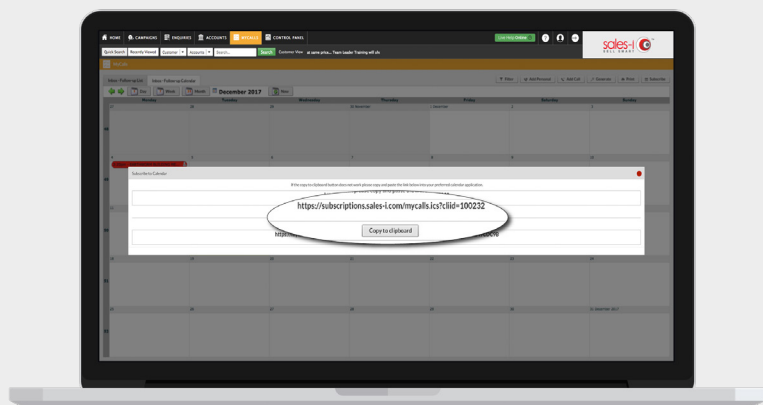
HOME CAMPAIGNS ENQUIRIES ACCOUNTS MYCALLS CONTROL PANEL

sales-i SELL SMART

Quick Search Recently Viewed Customer Accounts Search... Search

MyCalls

Inbox - Follow-up List Inbox - Follow-up Calendar

Day Week Month December 2017 Now

Monday Tuesday Wednesday Thursday Friday Saturday Sunday

Subscribe to Calendar

If the copy to clipboard button does not work please copy and paste the link below into your preferred calendar application.

https://subscriptions.sales-i.com/mycalls.ics?cliid=100232

Copy to clipboard